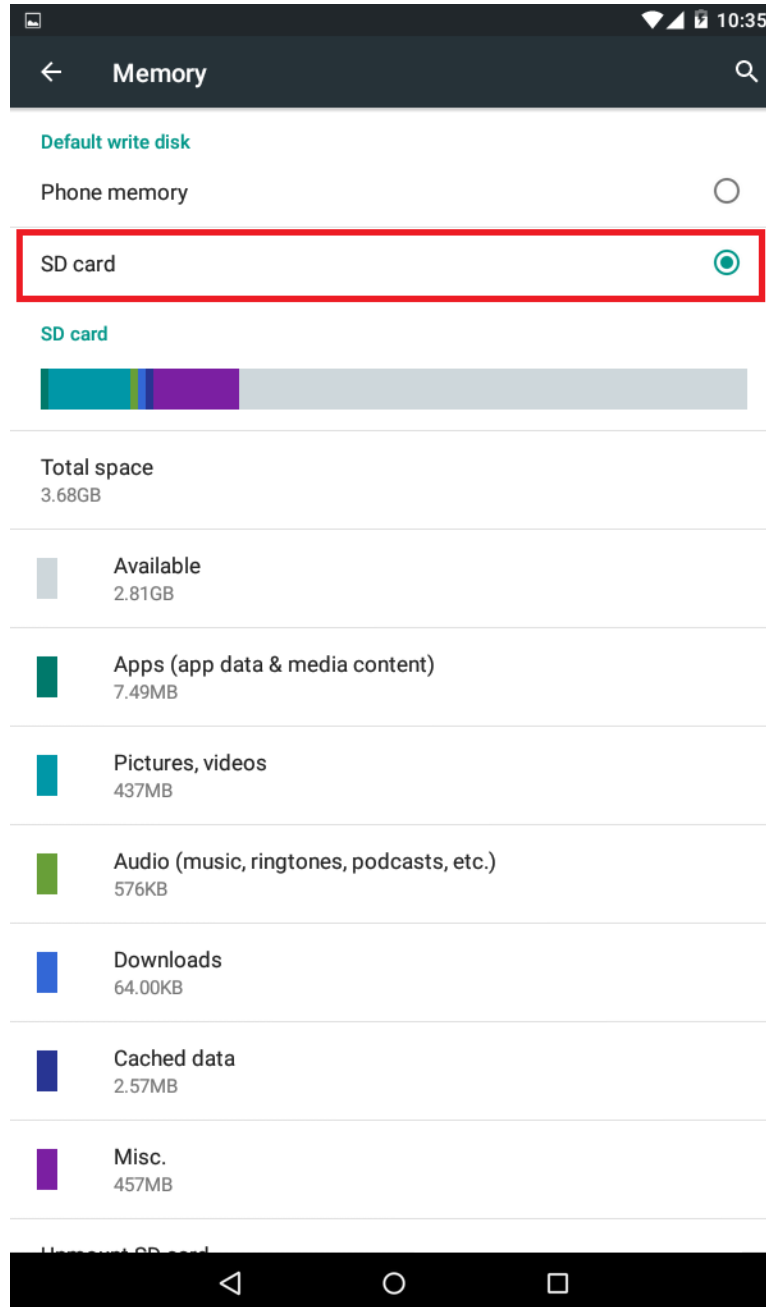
10:35

Memory

Default write disk

Phone memory

SD card

SD card

Total space
3.68GB

Available
2.81GB

Apps (app data & media content)
7.49MB

Pictures, videos
437MB

Audio (music, ringtones, podcasts, etc.)
576KB

Downloads
64.00KB

Cached data
2.57MB

Misc.
457MB

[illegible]